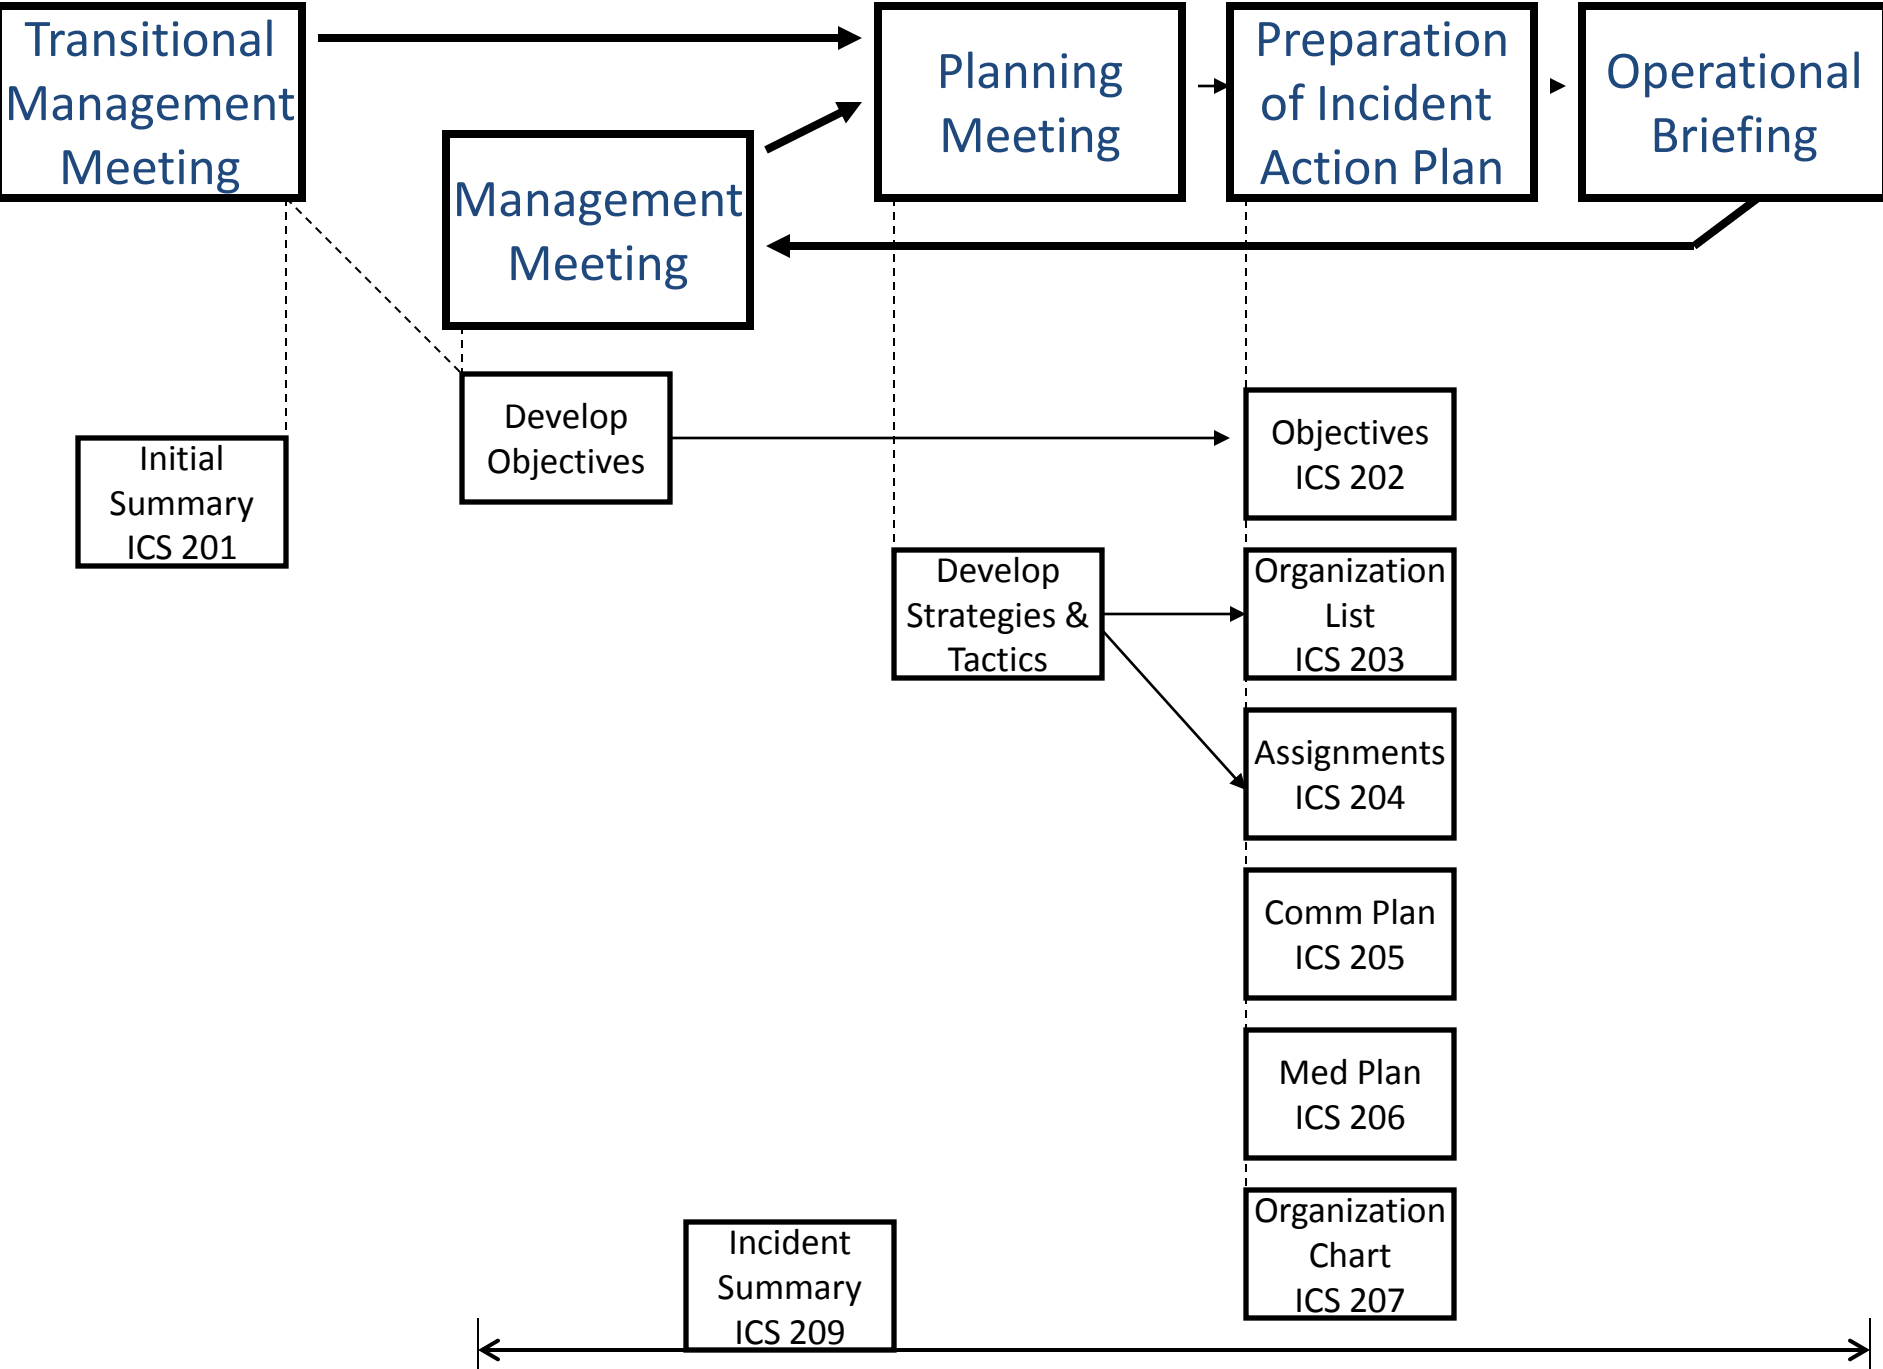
Transitional Management Meeting

Planning Meeting

Preparation of Incident Action Plan

Operational Briefing

Management Meeting

Develop Objectives

Initial Summary ICS 201

Objectives ICS 202

Develop Strategies & Tactics

Organization List ICS 203

Assignments ICS 204

Comm Plan ICS 205

Med Plan ICS 206

Organization Chart ICS 207

Incident Summary ICS 209